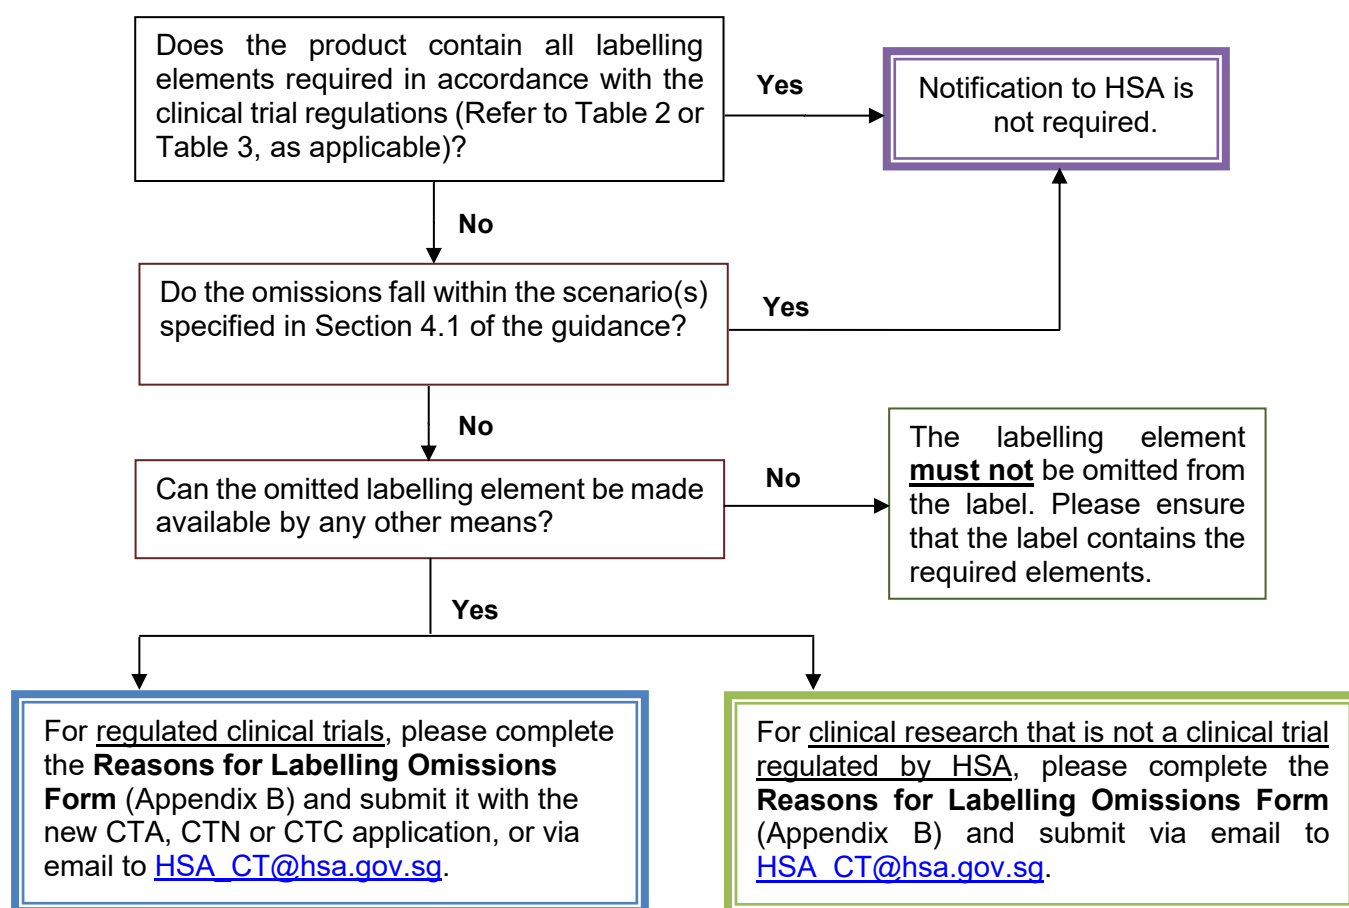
Does the product contain all labelling elements required in accordance with the clinical trial regulations (Refer to Table 2 or Table 3, as applicable)?

Yes

Notification to HSA is not required.

No

Do the omissions fall within the scenario(s) specified in Section 4.1 of the guidance?

Yes

No

Can the omitted labelling element be made available by any other means?

No

The labelling element **must not** be omitted from the label. Please ensure that the label contains the required elements.

Yes

For regulated clinical trials, please complete the **Reasons for Labelling Omissions Form** (Appendix B) and submit it with the new CTA, CTN or CTC application, or via email to HSA_CT@hsa.gov.sg.

For clinical research that is not a clinical trial regulated by HSA, please complete the **Reasons for Labelling Omissions Form** (Appendix B) and submit via email to HSA_CT@hsa.gov.sg.